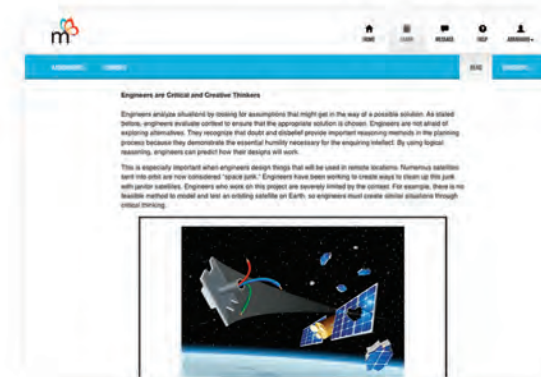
m

HOME LEARN MESSAGES HELP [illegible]

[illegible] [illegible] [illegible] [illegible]

Engineers are Critical and Creative Thinkers

Engineers analyze situations by looking for assumptions that might get in the way of a possible solution. As stated before, engineers evaluate context to ensure that the appropriate solution is chosen. Engineers are not afraid of exploring alternatives. They recognize that doubt and disbelief provide important reasoning methods in the planning process because they demonstrate the essential humility necessary for the enquiring intellect. By using logical reasoning, engineers can predict how their designs will work.

This is especially important when engineers design things that will be used in remote locations. Numerous satellites sent into orbit are now considered "space junk." Engineers have been working to create ways to clean up this junk with janitor satellites. Engineers who work on this project are severely limited by the context. For example, there is no feasible method to model and test an orbiting satellite on Earth, so engineers must create similar situations through critical thinking.